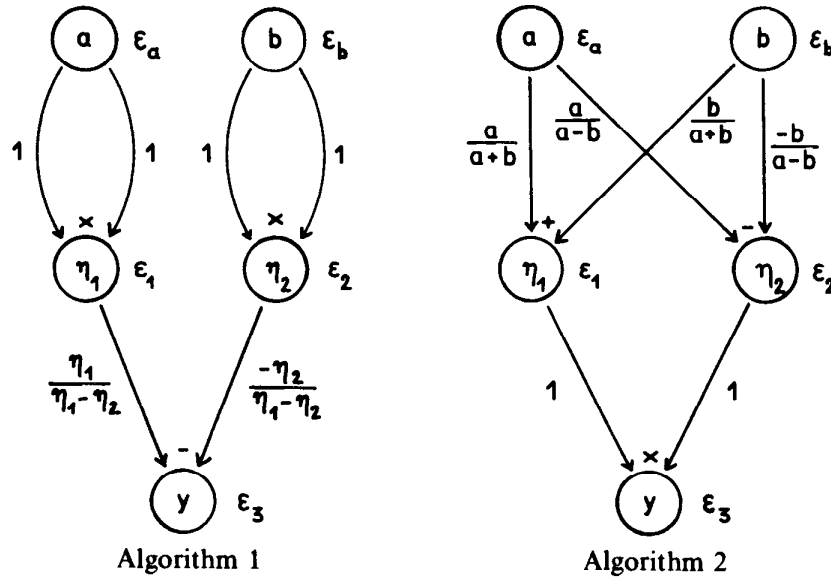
a $\varepsilon_a$

b $\varepsilon_b$

1 1 1 1

× ×

$\eta_1$ $\varepsilon_1$

$\eta_2$ $\varepsilon_2$

$\frac{\eta_1}{\eta_1-\eta_2}$

$\frac{-\eta_2}{\eta_1-\eta_2}$

-

y $\varepsilon_3$

Algorithm 1

a $\varepsilon_a$

b $\varepsilon_b$

$\frac{a}{a+b}$

$\frac{a}{a-b}$

$\frac{b}{a+b}$

$\frac{-b}{a-b}$

+ -

$\eta_1$ $\varepsilon_1$

$\eta_2$ $\varepsilon_2$

1 1

×

y $\varepsilon_3$

Algorithm 2